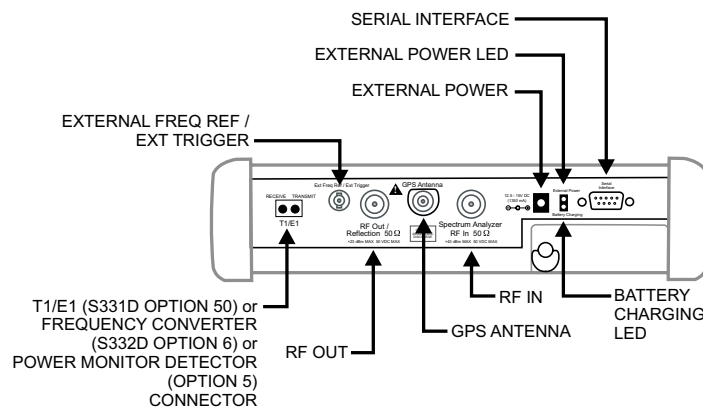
SERIAL INTERFACE

EXTERNAL POWER LED

EXTERNAL POWER

EXTERNAL FREQ REF / EXT TRIGGER

Ext Freq Ref / Ext Trigger

GPS Antenna

12.5 - 15V DC (1350 mA)

External Power

Battery Charging

Serial Interface

RECEIVE TRANSMIT

T1/E1

RF Out / Reflection 50 Ω

+23 dBm MAX 50 VDC MAX

Spectrum Analyzer RF In 50 Ω

+43 dBm MAX 50 VDC MAX

T1/E1 (S331D OPTION 50) or FREQUENCY CONVERTER (S332D OPTION 6) or POWER MONITOR DETECTOR (OPTION 5) CONNECTOR

RF OUT

GPS ANTENNA

RF IN

BATTERY CHARGING LED